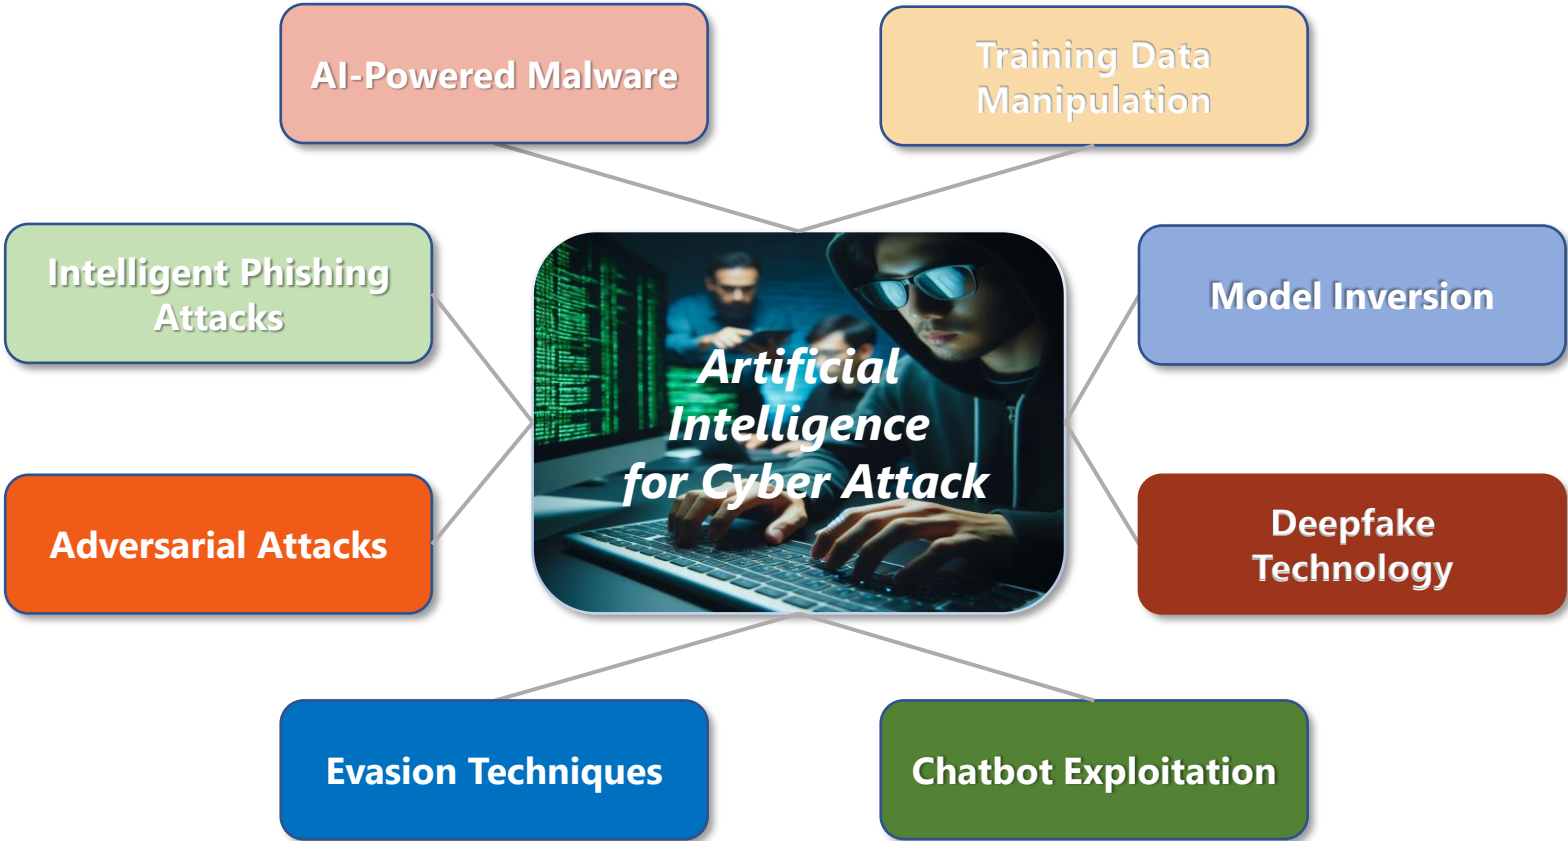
AI-Powered Malware

Training Data Manipulation

Intelligent Phishing Attacks

Model Inversion

Artificial Intelligence for Cyber Attack

Adversarial Attacks

Deepfake Technology

Evasion Techniques

Chatbot Exploitation